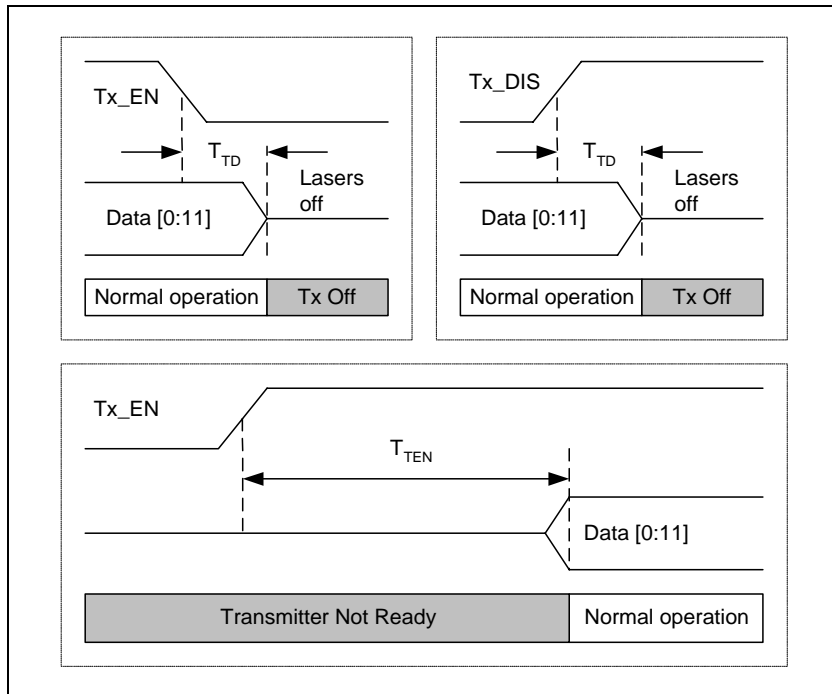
Tx_EN

$T_{TD}$

Lasers off

Data [0:11]

Normal operation

Tx Off

Tx_DIS

$T_{TD}$

Lasers off

Data [0:11]

Normal operation

Tx Off

Tx_EN

$T_{TEN}$

Data [0:11]

Transmitter Not Ready

Normal operation